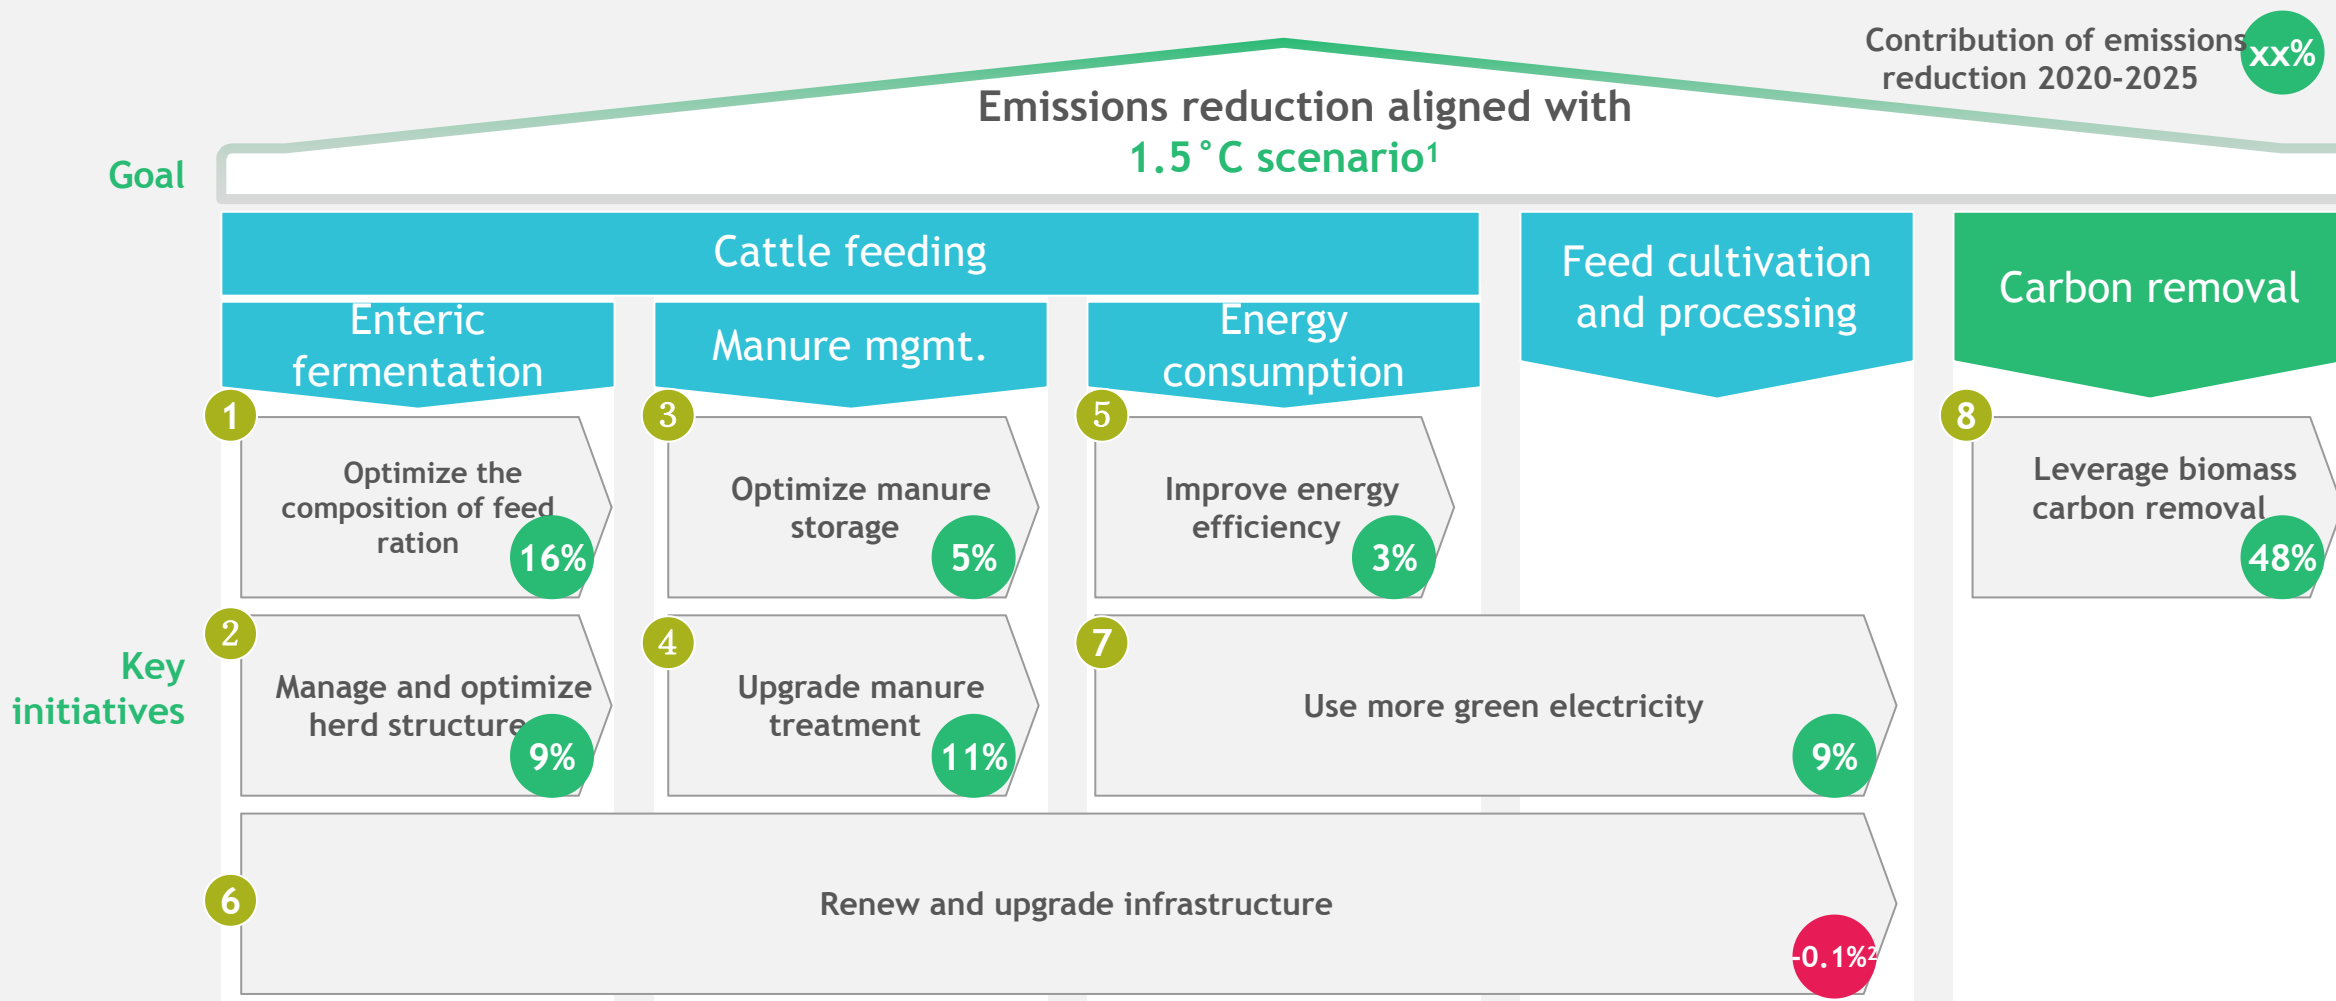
Contribution of emissions reduction 2020-2025 xx%

Goal

Emissions reduction aligned with 1.5 °C scenario$^1$

Cattle feeding

Feed cultivation and processing

Carbon removal

Enteric fermentation

Manure mgmt.

Energy consumption

1 Optimize the composition of feed ration 16%

3 Optimize manure storage 5%

5 Improve energy efficiency 3%

8 Leverage biomass carbon removal 48%

Key initiatives

2 Manage and optimize herd structure 9%

4 Upgrade manure treatment 11%

7 Use more green electricity 9%

6 Renew and upgrade infrastructure -0.1%$^2$